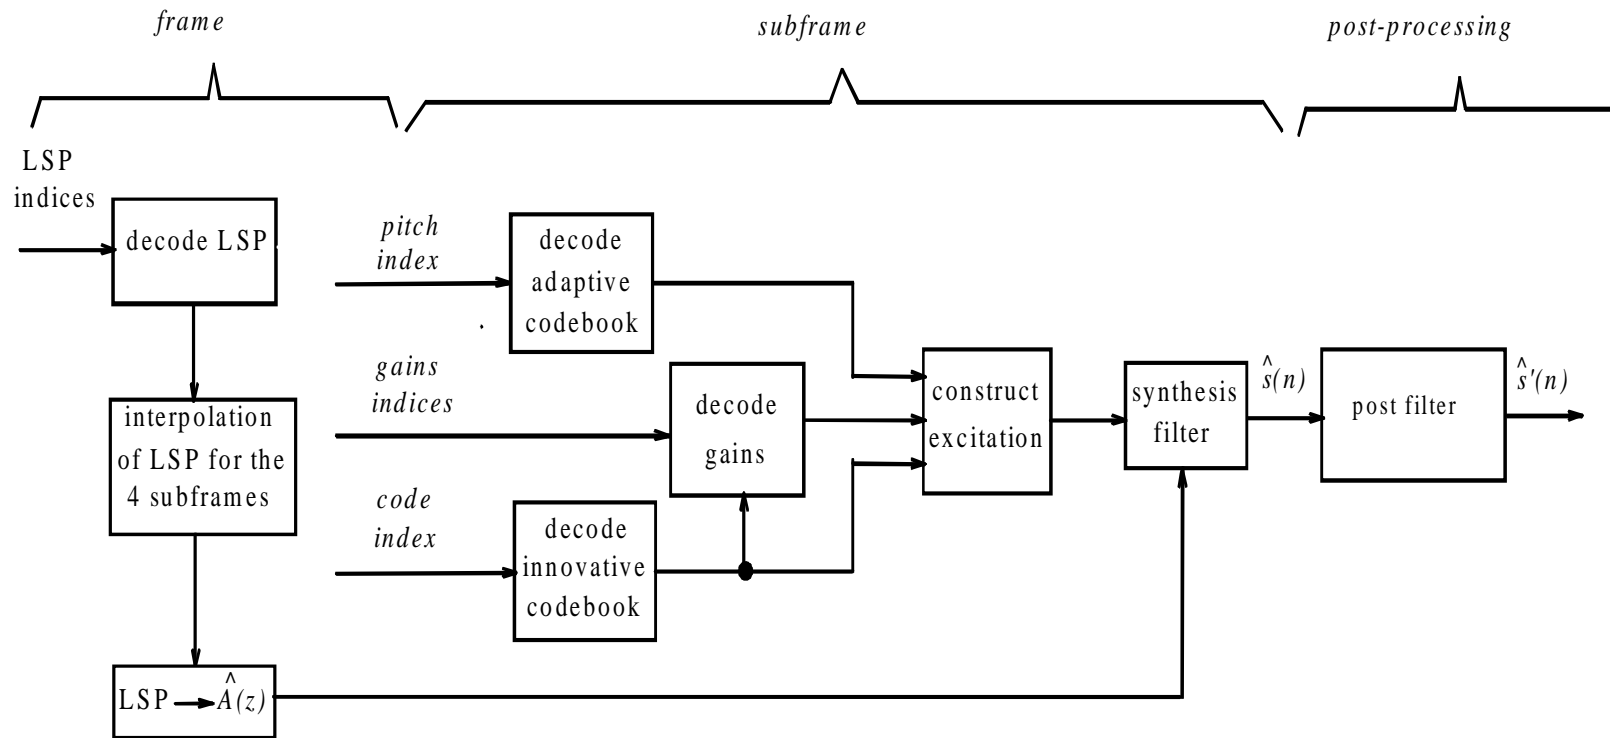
frame

subframe

post-processing

LSP indices

decode LSP

interpolation of LSP for the 4 subframes

LSP $\rightarrow \hat{A}(z)$

pitch index

decode adaptive codebook

gains indices

decode gains

code index

decode innovative codebook

construct excitation

synthesis filter

$\hat{s}(n)$

post filter

$\hat{s}'(n)$